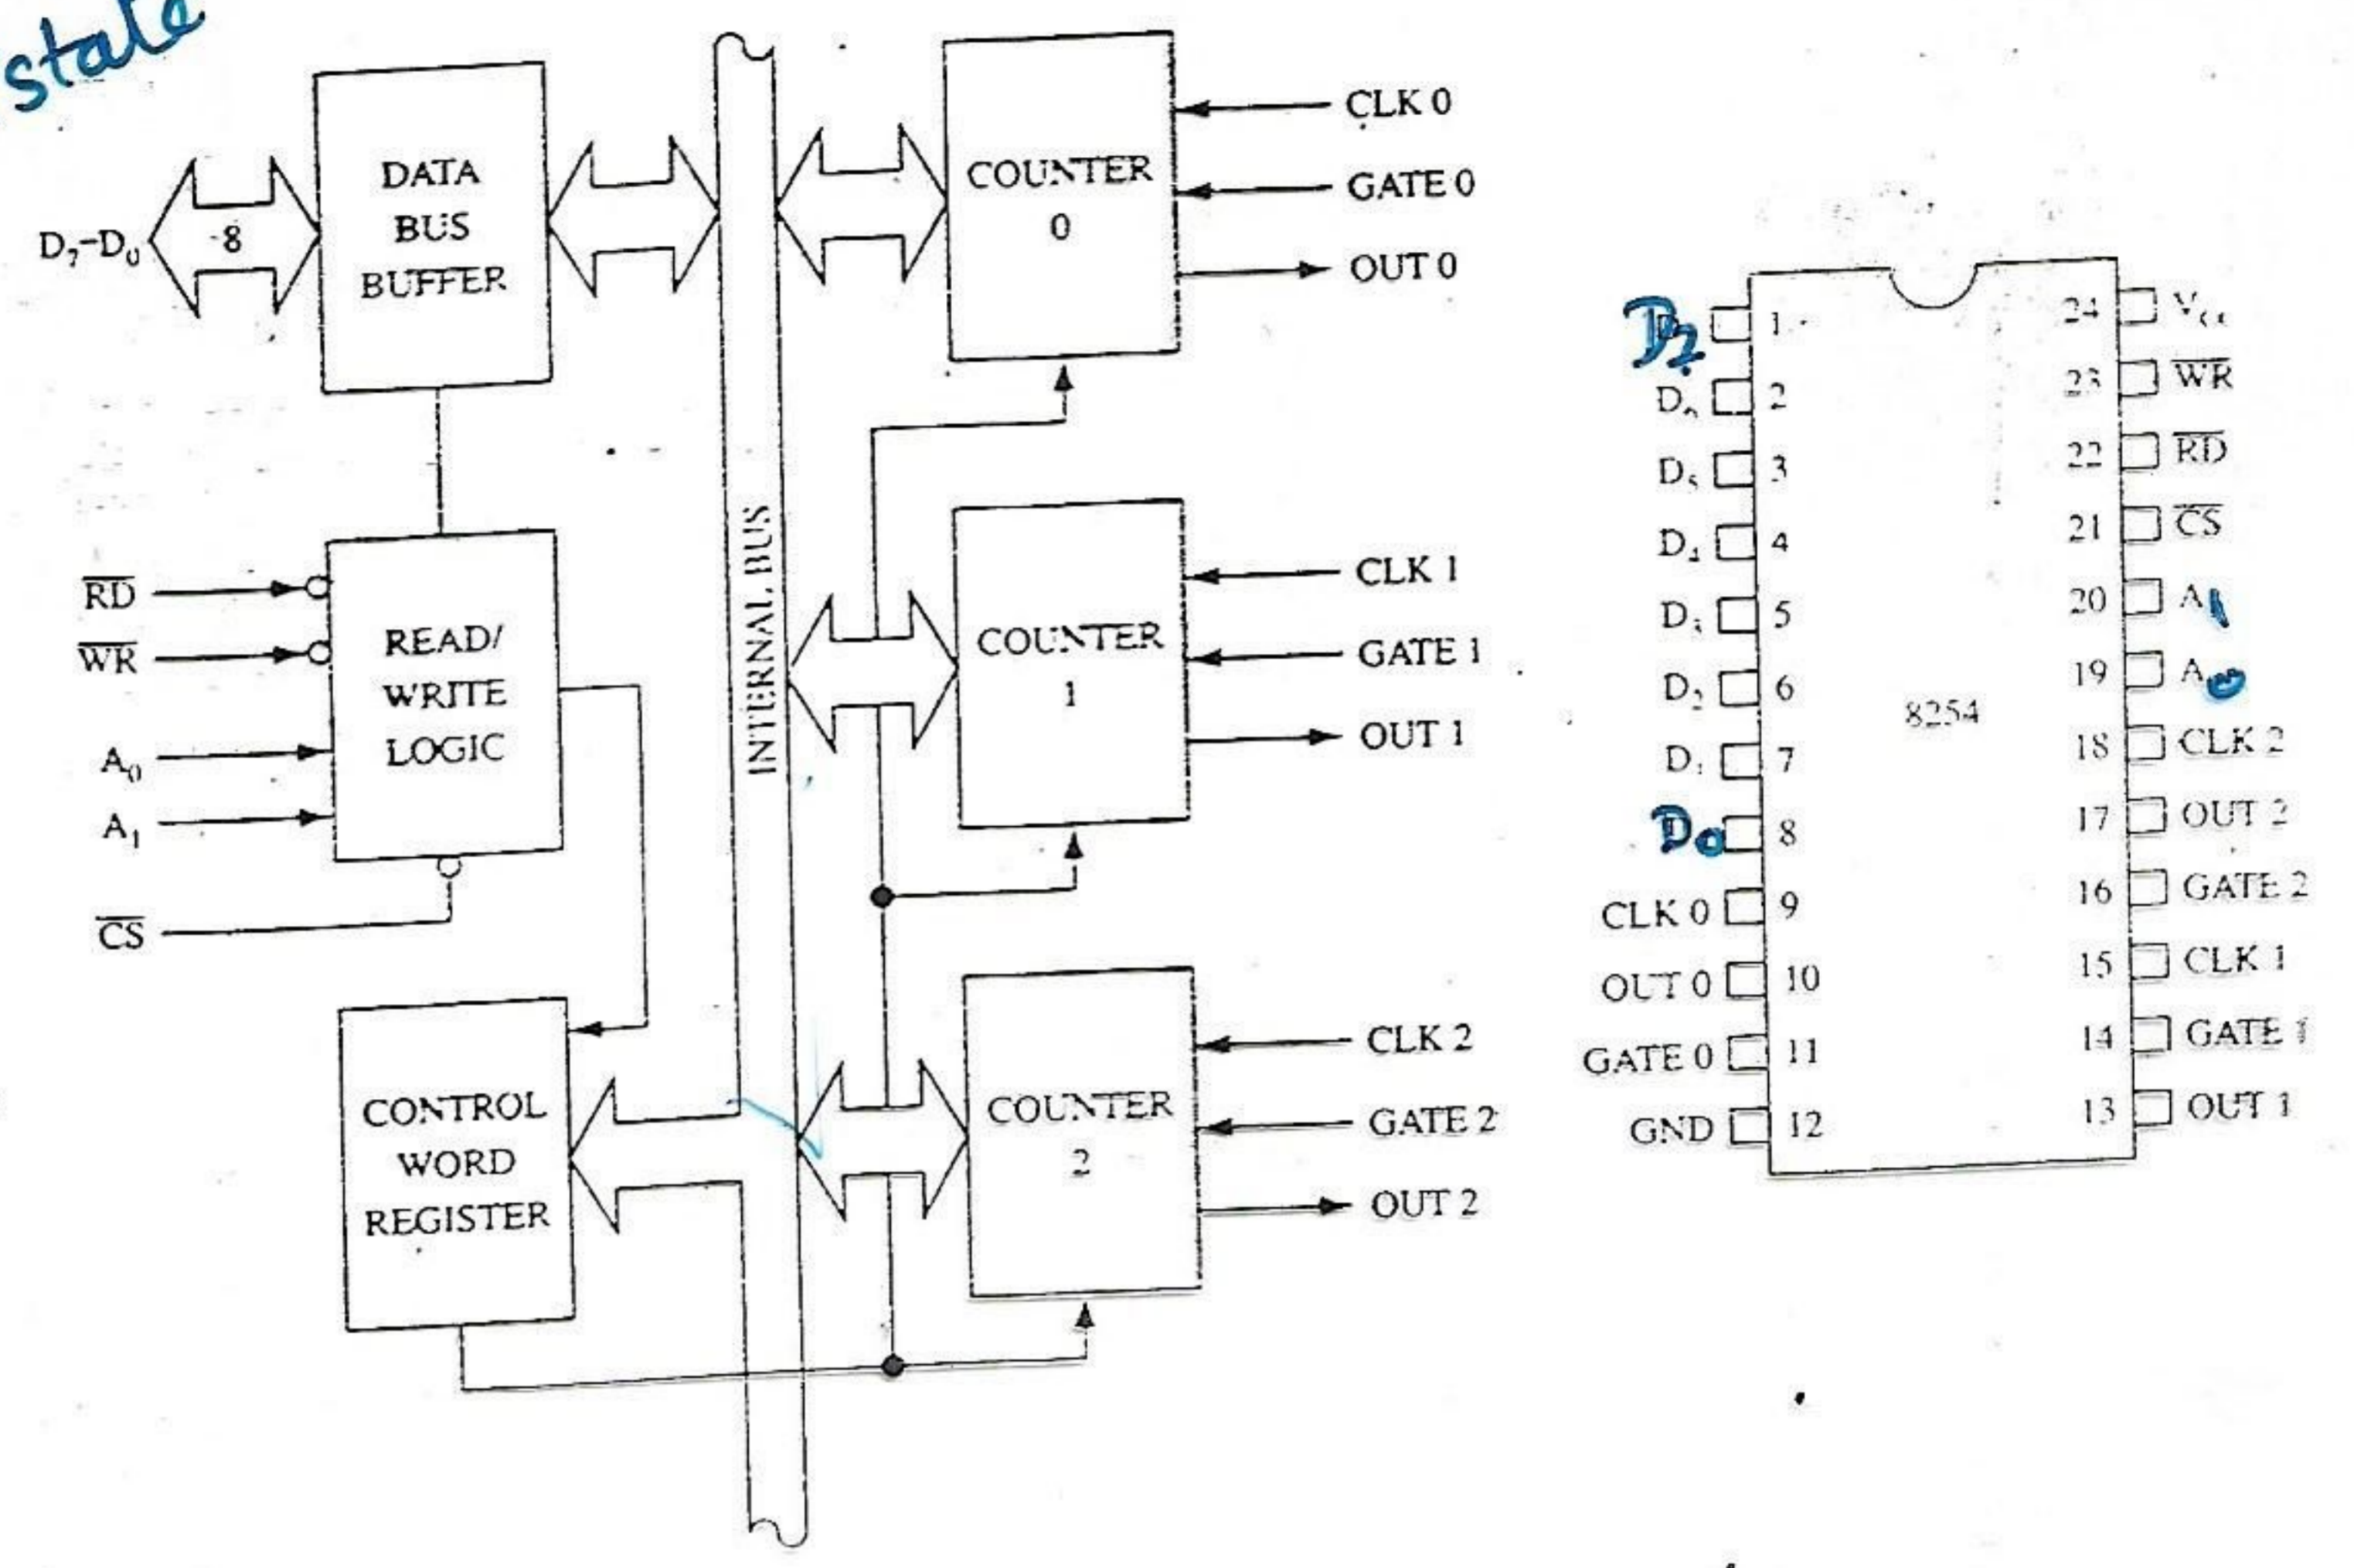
state

$D_7$–$D_0$ 8

DATA BUS BUFFER

$\overline{RD}$
$\overline{WR}$
$A_0$
$A_1$
$\overline{CS}$

READ/ WRITE LOGIC

CONTROL WORD REGISTER

INTERNAL BUS

COUNTER 0
CLK 0
GATE 0
OUT 0

COUNTER 1
CLK 1
GATE 1
OUT 1

COUNTER 2
CLK 2
GATE 2
OUT 2

$D_7$ 1
$D_6$ 2
$D_5$ 3
$D_4$ 4
$D_3$ 5
$D_2$ 6
$D_1$ 7
$D_0$ 8
CLK 0 9
OUT 0 10
GATE 0 11
GND 12

8254

24 $V_{CC}$
23 $\overline{WR}$
22 $\overline{RD}$
21 $\overline{CS}$
20 $A_1$
19 $A_0$
18 CLK 2
17 OUT 2
16 GATE 2
15 CLK 1
14 GATE 1
13 OUT 1